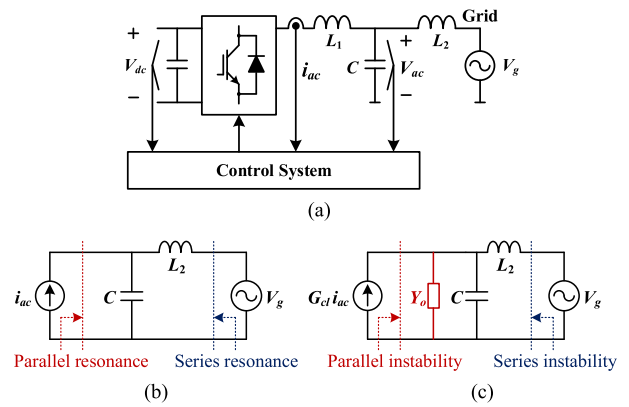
+
$V_{dc}$
–
$L_1$
$i_{ac}$
$C$
+
$V_{ac}$
–
$L_2$
Grid
$V_g$
Control System
(a)

$i_{ac}$
$C$
$L_2$
$V_g$
Parallel resonance
Series resonance
(b)

$G_{cl}\,i_{ac}$
$Y_o$
$C$
$L_2$
$V_g$
Parallel instability
Series instability
(c)